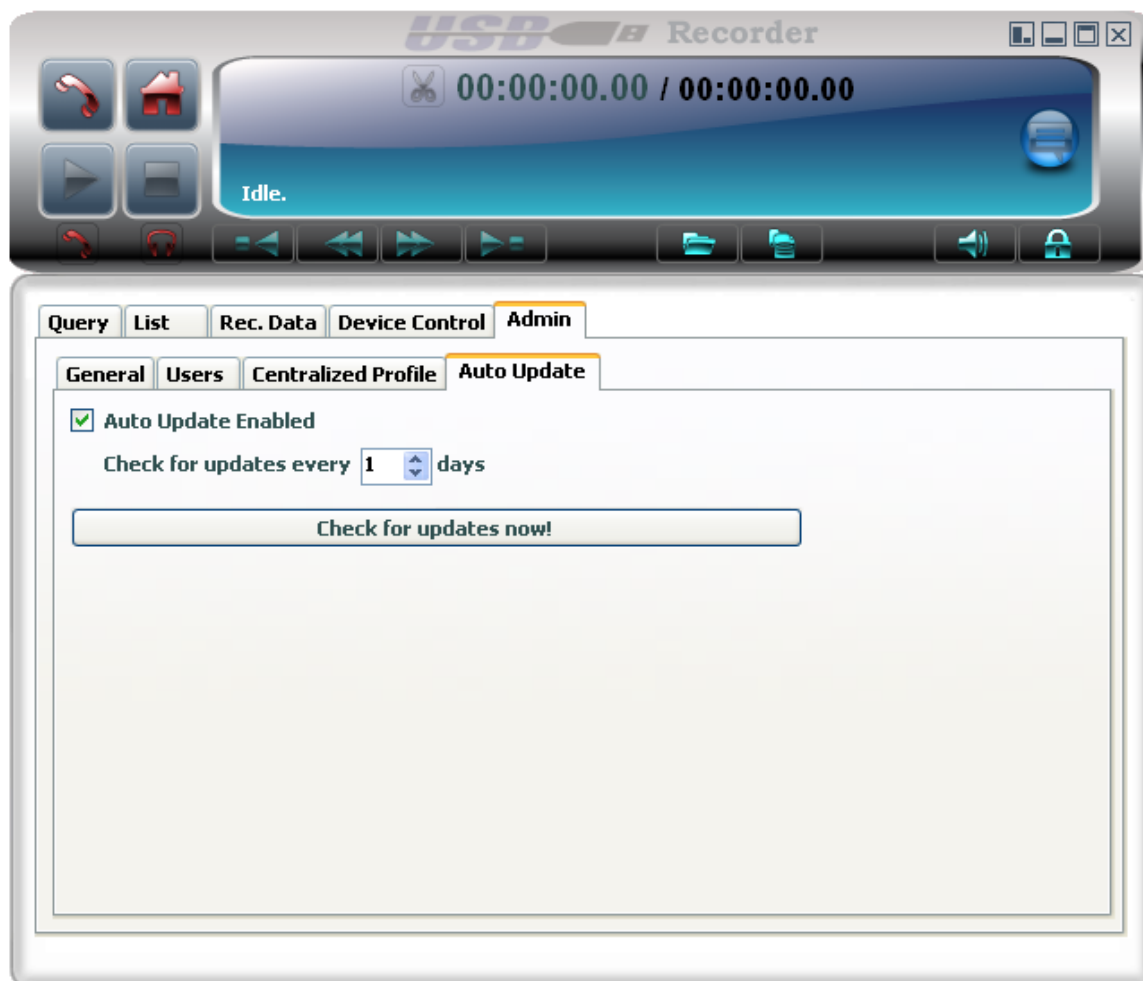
USB B Recorder

00:00:00.00 / 00:00:00.00

Idle.

Query | List | Rec. Data | Device Control | Admin

General | Users | Centralized Profile | Auto Update

Auto Update Enabled

Check for updates every 1 days

Check for updates now!